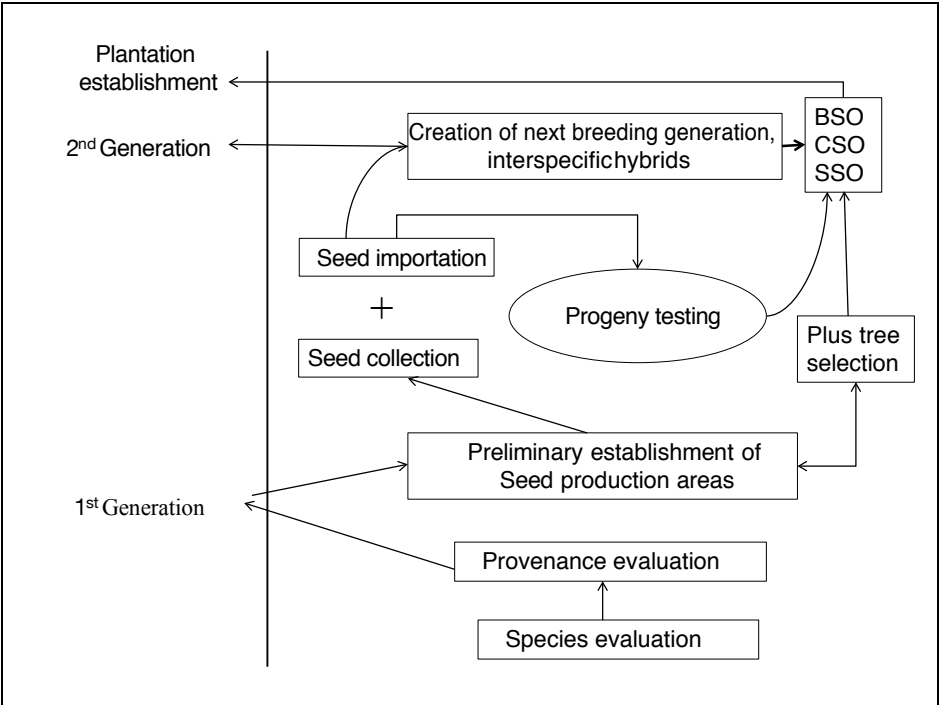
Plantation establishment

2nd Generation

Creation of next breeding generation, interspecifichybrids

BSO
CSO
SSO

Seed importation

+

Progeny testing

Seed collection

Plus tree selection

Preliminary establishment of Seed production areas

1st Generation

Provenance evaluation

Species evaluation